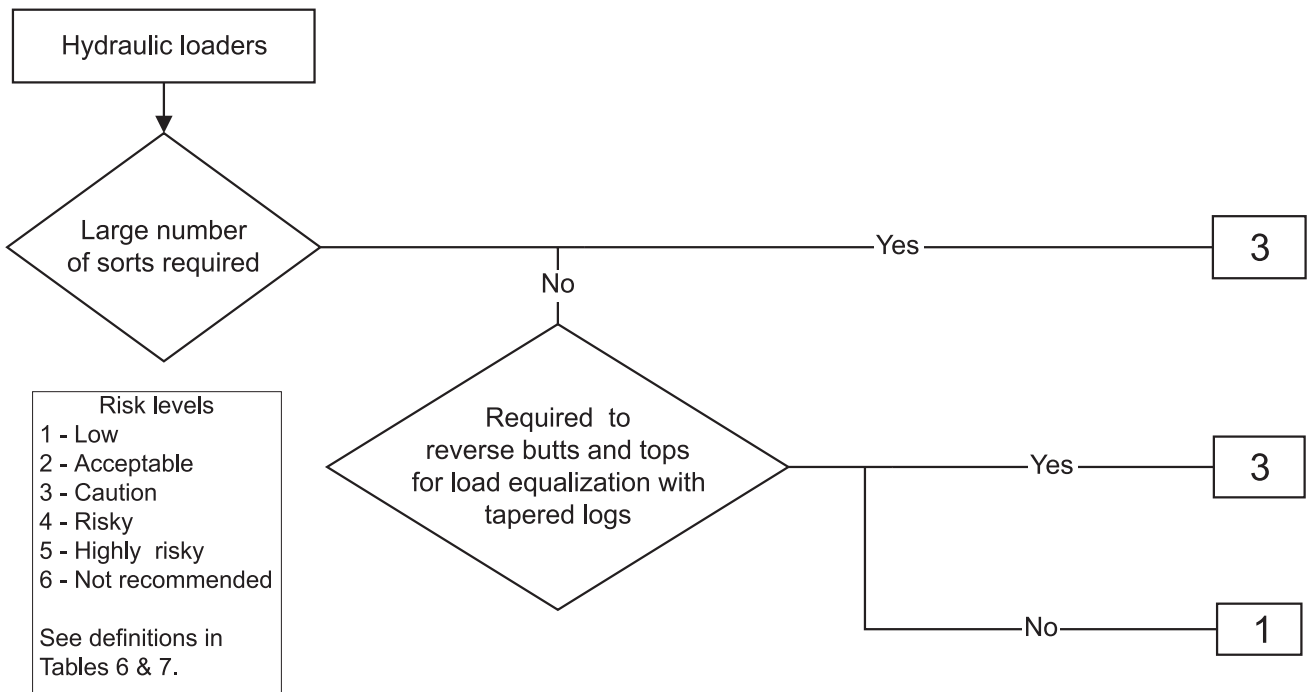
Hydraulic loaders

Large number of sorts required

Yes

3

No

Risk levels
1 - Low
2 - Acceptable
3 - Caution
4 - Risky
5 - Highly risky
6 - Not recommended

See definitions in Tables 6 & 7.

Required to reverse butts and tops for load equalization with tapered logs

Yes

3

No

1